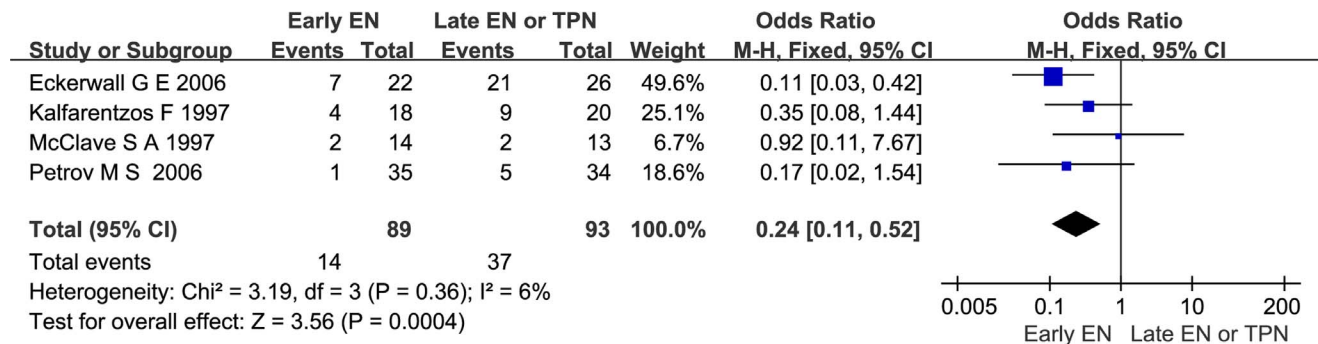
| Study or Subgroup | Early EN Events | Early EN Total | Late EN or TPN Events | Late EN or TPN Total | Weight | Odds Ratio M-H, Fixed, 95% CI |
|---|---|---|---|---|---|---|
| Eckerwall G E 2006 | 7 | 22 | 21 | 26 | 49.6% | 0.11 [0.03, 0.42] |
| Kalfarentzos F 1997 | 4 | 18 | 9 | 20 | 25.1% | 0.35 [0.08, 1.44] |
| McClave S A 1997 | 2 | 14 | 2 | 13 | 6.7% | 0.92 [0.11, 7.67] |
| Petrov M S 2006 | 1 | 35 | 5 | 34 | 18.6% | 0.17 [0.02, 1.54] |
| **Total (95% CI)** | | **89** | | **93** | **100.0%** | **0.24 [0.11, 0.52]** |
| Total events | 14 | | 37 | | | |

Heterogeneity: Chi² = 3.19, df = 3 (P = 0.36); I² = 6%
Test for overall effect: Z = 3.56 (P = 0.0004)

Odds Ratio
M-H, Fixed, 95% CI

0.005 0.1 1 10 200
Early EN Late EN or TPN